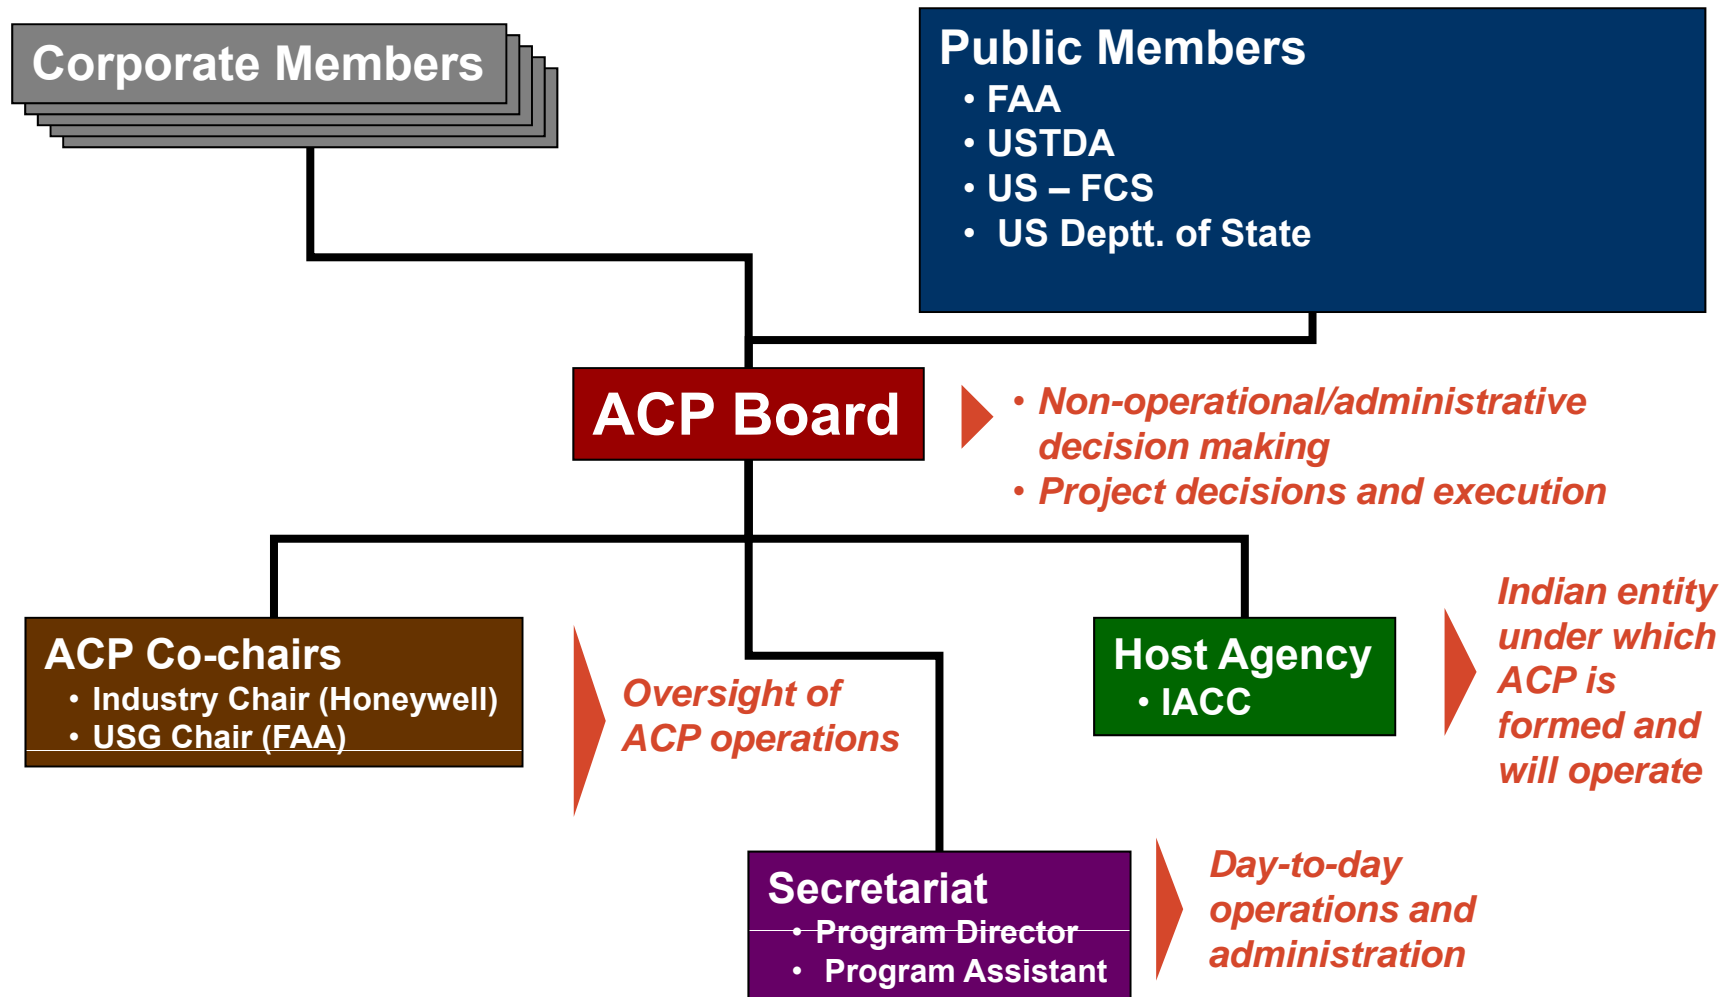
Corporate Members

Public Members
• FAA
• USTDA
• US – FCS
• US Deptt. of State

ACP Board

• Non-operational/administrative decision making
• Project decisions and execution

ACP Co-chairs
• Industry Chair (Honeywell)
• USG Chair (FAA)

Oversight of ACP operations

Host Agency
• IACC

Indian entity under which ACP is formed and will operate

Secretariat
• Program Director
• Program Assistant

Day-to-day operations and administration